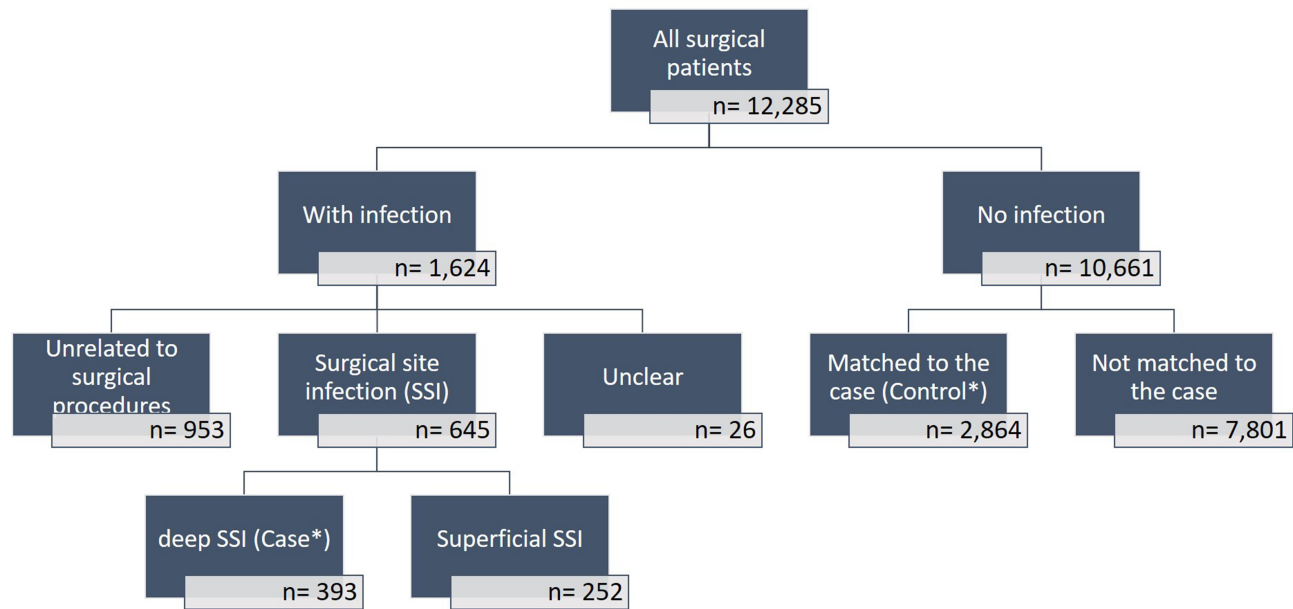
All surgical patients
n= 12,285

With infection
n= 1,624

No infection
n= 10,661

Unrelated to surgical procedures
n= 953

Surgical site infection (SSI)
n= 645

Unclear
n= 26

Matched to the case (Control*)
n= 2,864

Not matched to the case
n= 7,801

deep SSI (Case*)
n= 393

Superficial SSI
n= 252